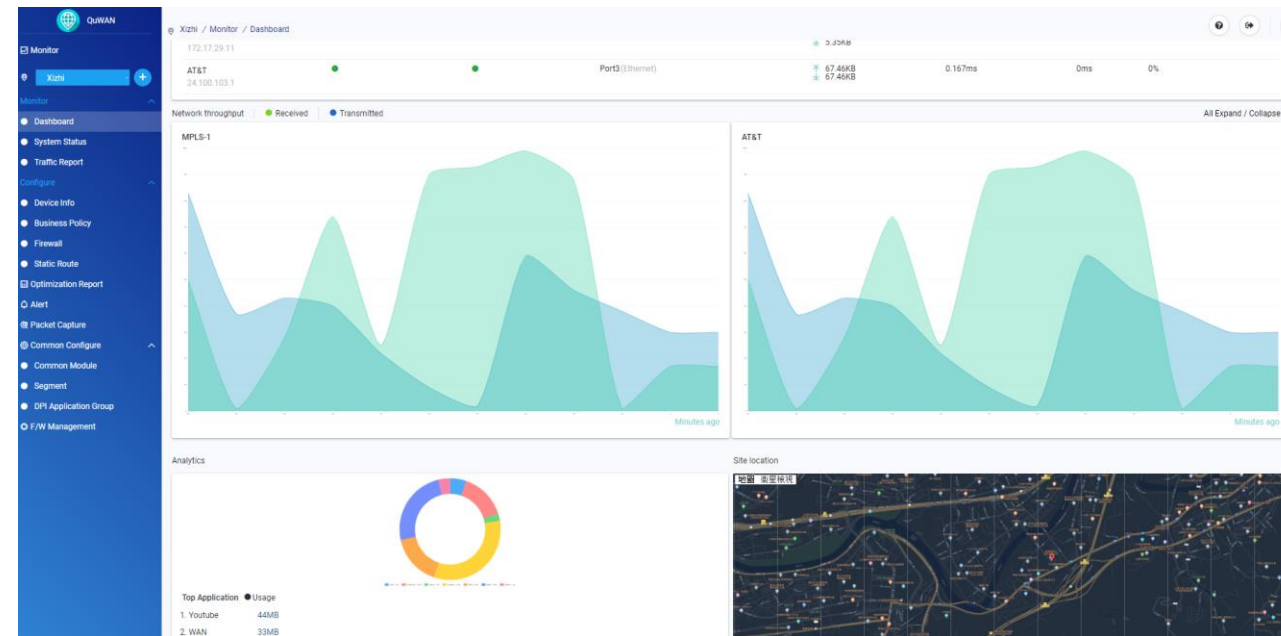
QuWAN

Monitor

Xizhi

Monitor

Dashboard

System Status

Traffic Report

Configure

Device Info

Business Policy

Firewall

Static Route

Optimization Report

Alert

Packet Capture

Common Configure

Common Module

Segment

DPI Application Group

F/W Management

Xizhi / Monitor / Dashboard

172.17.29.11

5.35KB

AT&T
24.100.103.1

Port3(Ethernet)

67.46KB
67.46KB

0.167ms

0ms

0%

Network throughput | Received | Transmitted

All Expand / Collapse

MPLS-1

Minutes ago

AT&T

Minutes ago

Analytics

Top Application ● Usage

1. Youtube 44MB

2. WAN 33MB

Site location

地圖 衛星検視